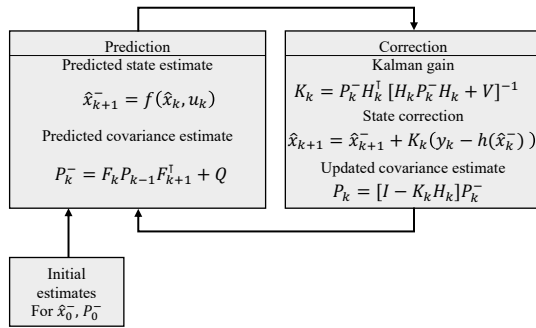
Prediction

Predicted state estimate

$\hat{x}_{k+1}^{-} = f(\hat{x}_k, u_k)$

Predicted covariance estimate

$P_k^{-} = F_k P_{k-1} F_{k+1}^{\intercal} + Q$

Correction

Kalman gain

$K_k = P_k^{-} H_k^{\intercal} [H_k P_k^{-} H_k + V]^{-1}$

State correction

$\hat{x}_{k+1} = \hat{x}_{k+1}^{-} + K_k(y_k - h(\hat{x}_k^{-}))$

Updated covariance estimate

$P_k = [I - K_k H_k] P_k^{-}$

Initial estimates For $\hat{x}_0^{-}, P_0^{-}$